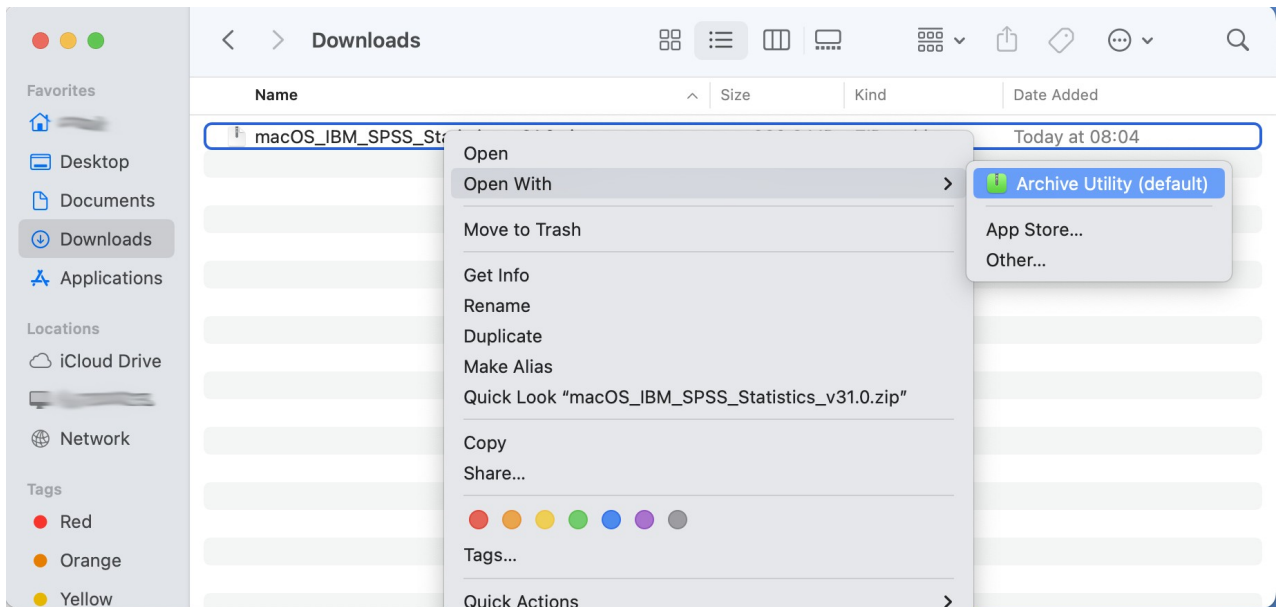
Downloads

Favorites

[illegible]

Desktop

Documents

Downloads

Applications

Locations

iCloud Drive

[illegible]

Network

Tags

Red

Orange

Yellow

| Name | Size | Kind | Date Added |
|---|---|---|---|
| macOS_IBM_SPSS_Sta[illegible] | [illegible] | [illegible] | Today at 08:04 |

Open
Open With
Move to Trash
Get Info
Rename
Duplicate
Make Alias
Quick Look "macOS_IBM_SPSS_Statistics_v31.0.zip"
Copy
Share...
Tags...
Quick Actions

Archive Utility (default)
App Store...
Other...